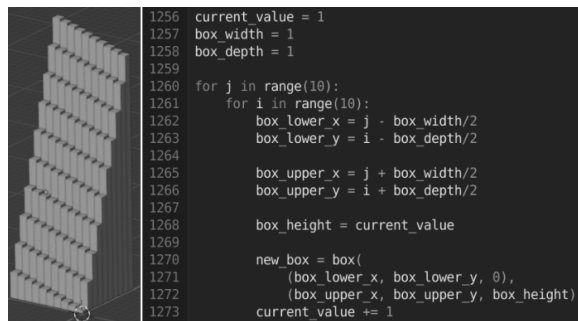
1256 current_value = 1
1257 box_width = 1
1258 box_depth = 1
1259
1260 for j in range(10):
1261     for i in range(10):
1262         box_lower_x = j - box_width/2
1263         box_lower_y = i - box_depth/2
1264
1265         box_upper_x = j + box_width/2
1266         box_upper_y = i + box_depth/2
1267
1268         box_height = current_value
1269
1270         new_box = box(
1271             (box_lower_x, box_lower_y, 0),
1272             (box_upper_x, box_upper_y, box_height)
1273         current_value += 1